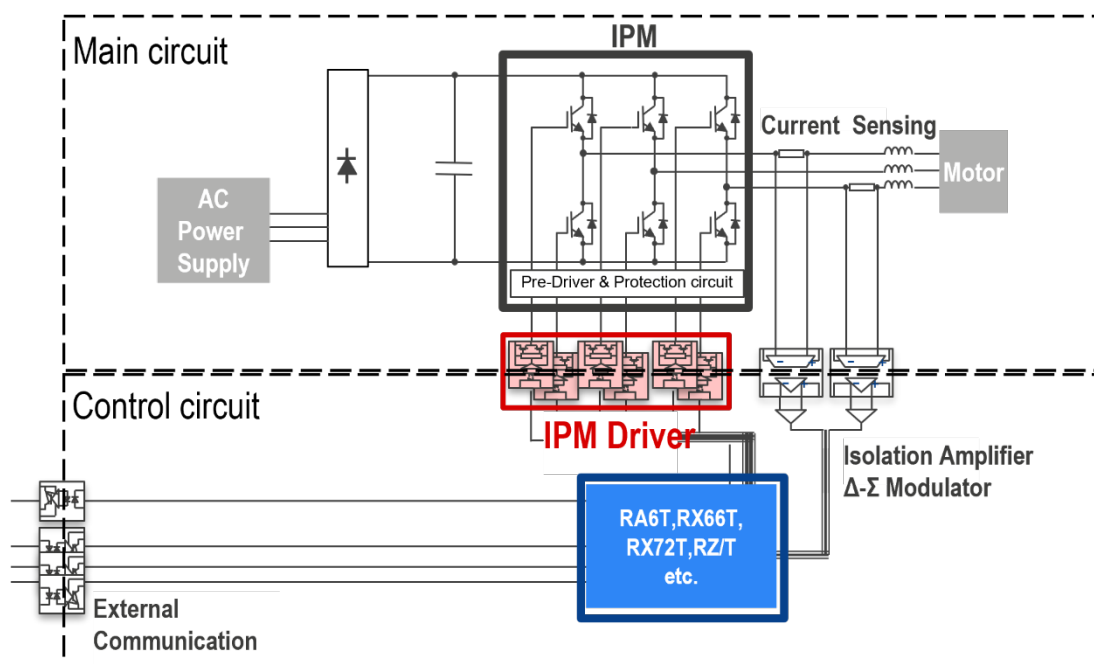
Main circuit

IPM

Current Sensing

Motor

AC Power Supply

Pre-Driver & Protection circuit

Control circuit

IPM Driver

Isolation Amplifier
Δ-Σ Modulator

RA6T,RX66T,
RX72T,RZ/T
etc.

External
Communication